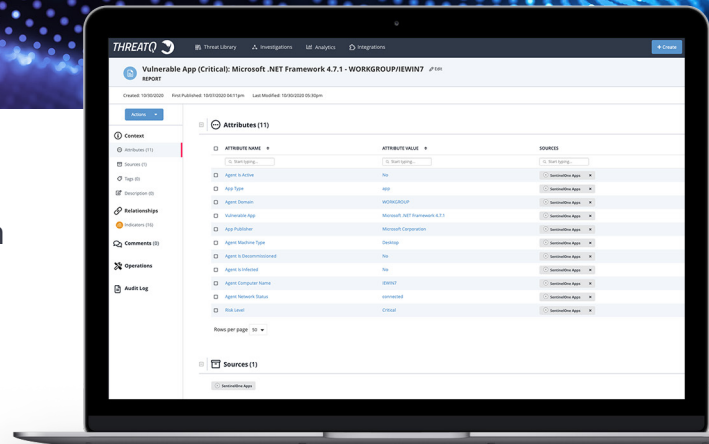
THREATQ

Threat Library Investigations Analytics Integrations

+ Create

Vulnerable App (Critical): Microsoft .NET Framework 4.7.1 - WORKGROUP/IEWIN7 Edit

REPORT

Created: 10/30/2020 First Published: 10/31/2020 04:11pm Last Modified: 10/30/2020 05:30pm

Actions

Context

Attributes (11)

Sources (1)

Tags (0)

Description (0)

Relationships

Indicators (10)

Comments (0)

Operations

Audit Log

Attributes (11)

| ATTRIBUTE NAME | ATTRIBUTE VALUE | SOURCES |
|---|---|---|
| Start typing... | Start typing... | Start typing... |
| Agent Is Active | No | SentinelOne Apps |
| App Type | app | SentinelOne Apps |
| Agent Domain | WORKGROUP | SentinelOne Apps |
| Vulnerable App | Microsoft .NET Framework 4.7.1 | SentinelOne Apps |
| App Publisher | Microsoft Corporation | SentinelOne Apps |
| Agent Machine Type | Desktop | SentinelOne Apps |
| Agent Is Decommissioned | No | SentinelOne Apps |
| Agent Is Infected | No | SentinelOne Apps |
| Agent Computer Name | IEWIN7 | SentinelOne Apps |
| Agent Network Status | connected | SentinelOne Apps |
| Risk Level | Critical | SentinelOne Apps |

Rows per page 50

Sources (1)

SentinelOne Apps